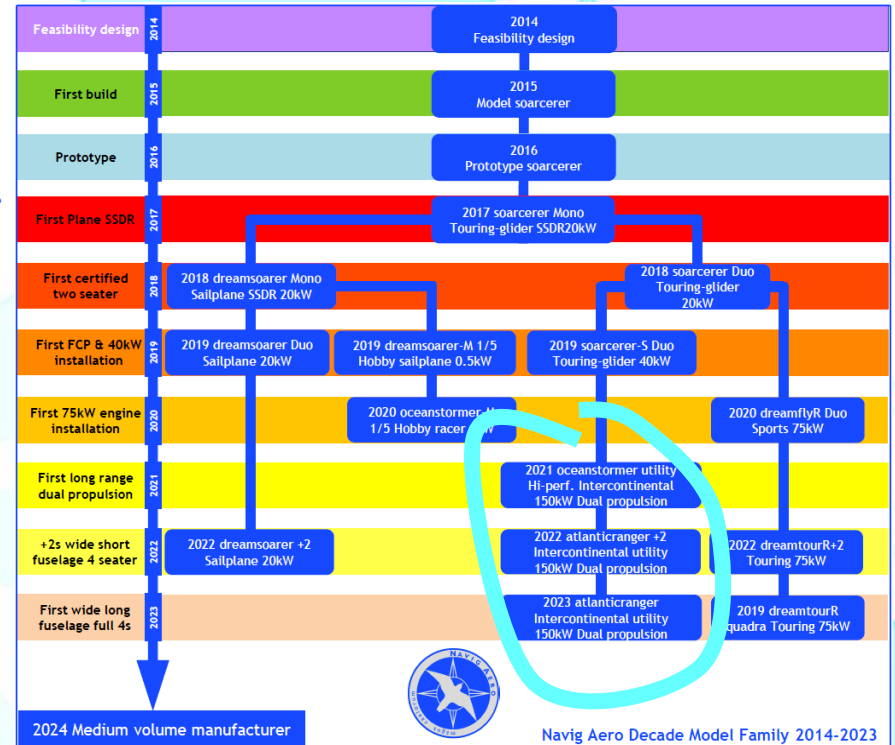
Feasibility design
2014
2014
Feasibility design

First build
2015
2015
Model soarcerer

Prototype
2016
2016
Prototype soarcerer

First Plane SSDR
2017
2017 soarcerer Mono
Touring-glider SSDR20kW

First certified two seater
2018
2018 dreamsoarer Mono
Sailplane SSDR 20kW
2018 soarcerer Duo
Touring-glider
20kW

First FCP & 40kW installation
2019
2019 dreamsoarer Duo
Sailplane 20kW
2019 dreamsoarer-M 1/5
Hobby sailplane 0.5kW
2019 soarcerer-S Duo
Touring-glider 40kW

First 75kW engine installation
2020
2020 oceanstormer-M
1/5 Hobby racer
2020 dreamflyR Duo
Sports 75kW

First long range dual propulsion
2021
2021 oceanstormer utility
Hi-perf. Intercontinental
150kW Dual propulsion

+2s wide short fuselage 4 seater
2022
2022 dreamsoarer +2
Sailplane 20kW
2022 atlanticranger +2
Intercontinental utility
150kW Dual propulsion
2022 dreamtourR+2
Touring 75kW

First wide long fuselage full 4s
2023
2023 atlanticranger
Intercontinental utility
150kW Dual propulsion
2019 dreamtourR
quadra Touring 75kW

NAVIG AERO

2024 Medium volume manufacturer

Navig Aero Decade Model Family 2014-2023